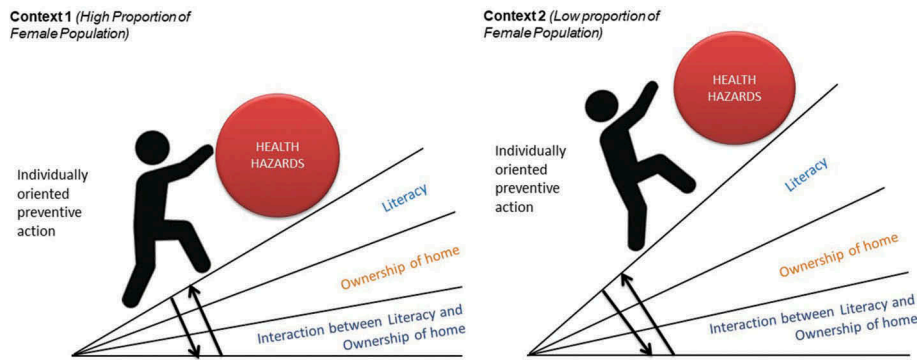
Context 1 (High Proportion of Female Population)

HEALTH HAZARDS

Individually oriented preventive action

Literacy

Ownership of home

Interaction between Literacy and Ownership of home

Context 2 (Low proportion of Female Population)

HEALTH HAZARDS

Individually oriented preventive action

Literacy

Ownership of home

Interaction between Literacy and Ownership of home